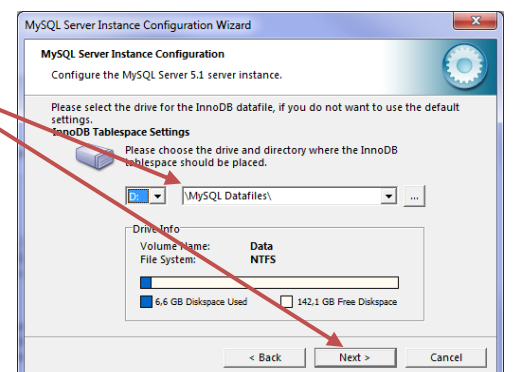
MySQL Server Instance Configuration Wizard

MySQL Server Instance Configuration

Configure the MySQL Server 5.1 server instance.

Please select the drive for the InnoDB datafile, if you do not want to use the default settings.

InnoDB Tablespace Settings

Please choose the drive and directory where the InnoDB tablespace should be placed.

D: \MySQL Datafiles\ ...

Drive Info

Volume Name: Data
File System: NTFS

6,6 GB Diskspace Used
142,1 GB Free Diskspace

< Back Next > Cancel